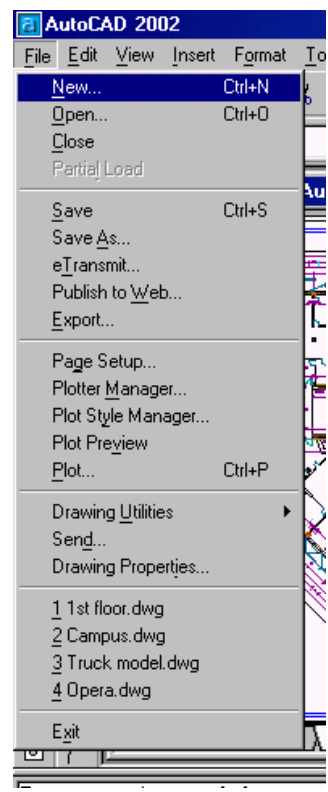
AutoCAD 2002

File Edit View Insert Format To

New... Ctrl+N
Open... Ctrl+O
Close
Partial Load

Save Ctrl+S
Save As...
eTransmit...
Publish to Web...
Export...

Page Setup...
Plotter Manager...
Plot Style Manager...
Plot Preview
Plot... Ctrl+P

Drawing Utilities
Send...
Drawing Properties...

1 1st floor.dwg
2 Campus.dwg
3 Truck model.dwg
4 Opera.dwg

Exit

Au